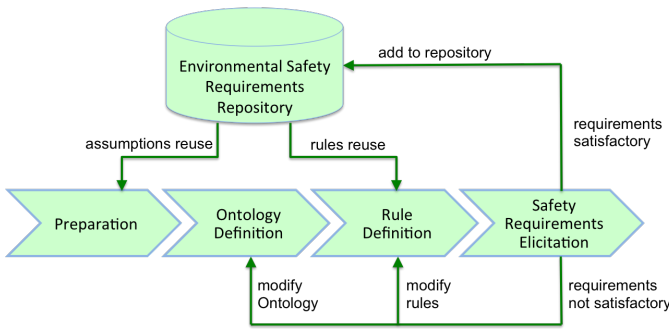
Environmental Safety Requirements Repository

add to repository

requirements satisfactory

assumptions reuse

rules reuse

Preparation

Ontology Definition

Rule Definition

Safety Requirements Elicitation

modify Ontology

modify rules

requirements not satisfactory